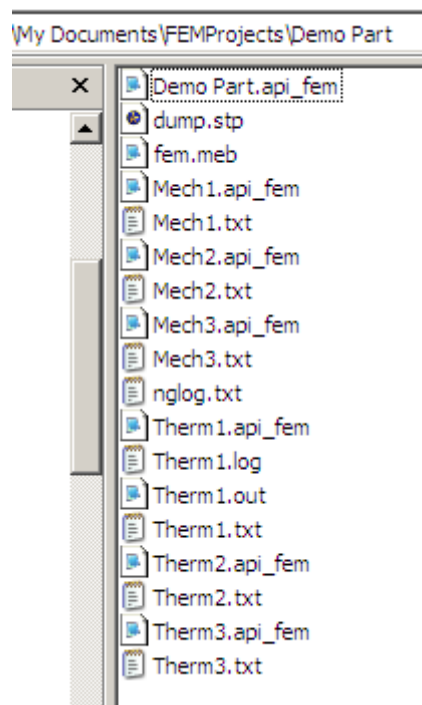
\My Documents\FEMProjects\Demo Part

×

Demo Part.api_fem
dump.stp
fem.meb
Mech1.api_fem
Mech1.txt
Mech2.api_fem
Mech2.txt
Mech3.api_fem
Mech3.txt
nglog.txt
Therm1.api_fem
Therm1.log
Therm1.out
Therm1.txt
Therm2.api_fem
Therm2.txt
Therm3.api_fem
Therm3.txt